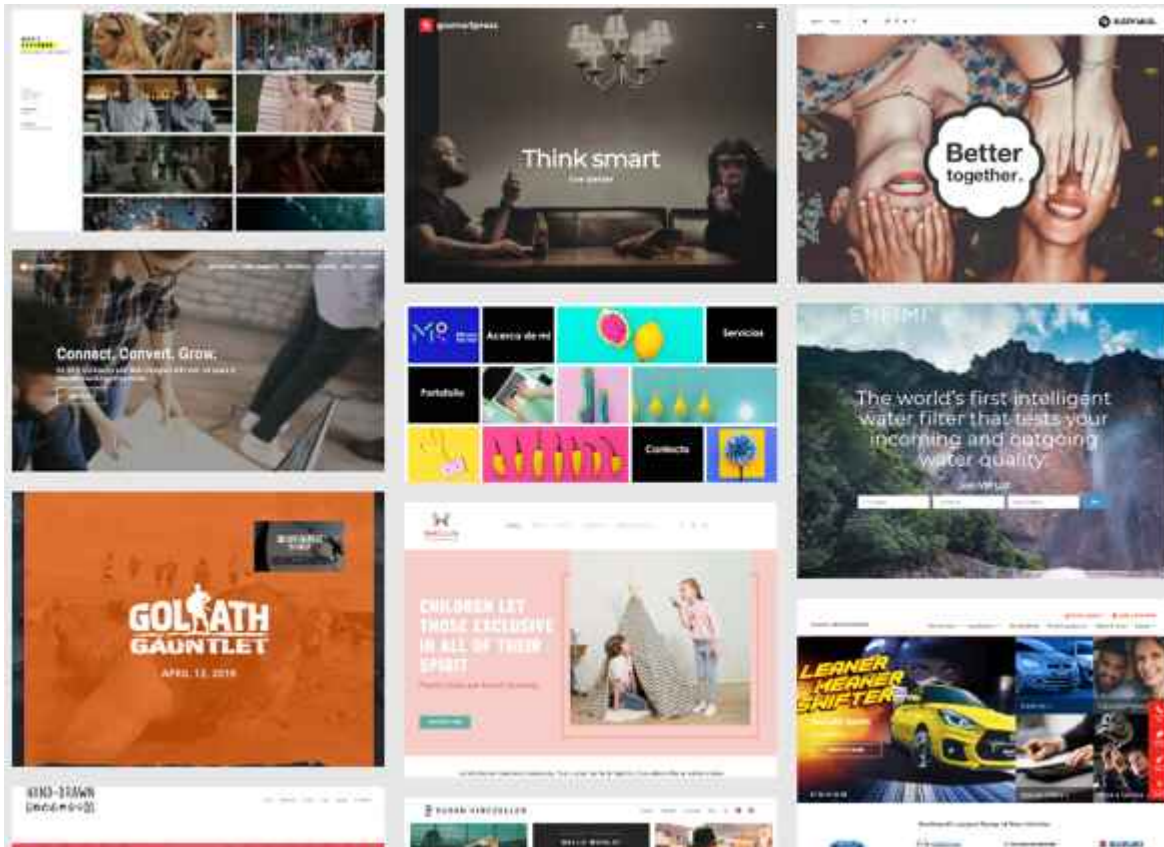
Think smart

Better together.

Connect. Convert. Grow.

Acerca de mi

Servicios

Portafolio

Contacto

The world's first intelligent water filter that tests your incoming and outgoing water quality.

GOLIATH GAUNTLET

APRIL 13, 2019

CHILDREN LET THOSE EXCLUSIVE IN ALL OF THEIR SPIRIT

LEANER MEANER SWIFTER

HAND-DRAWN